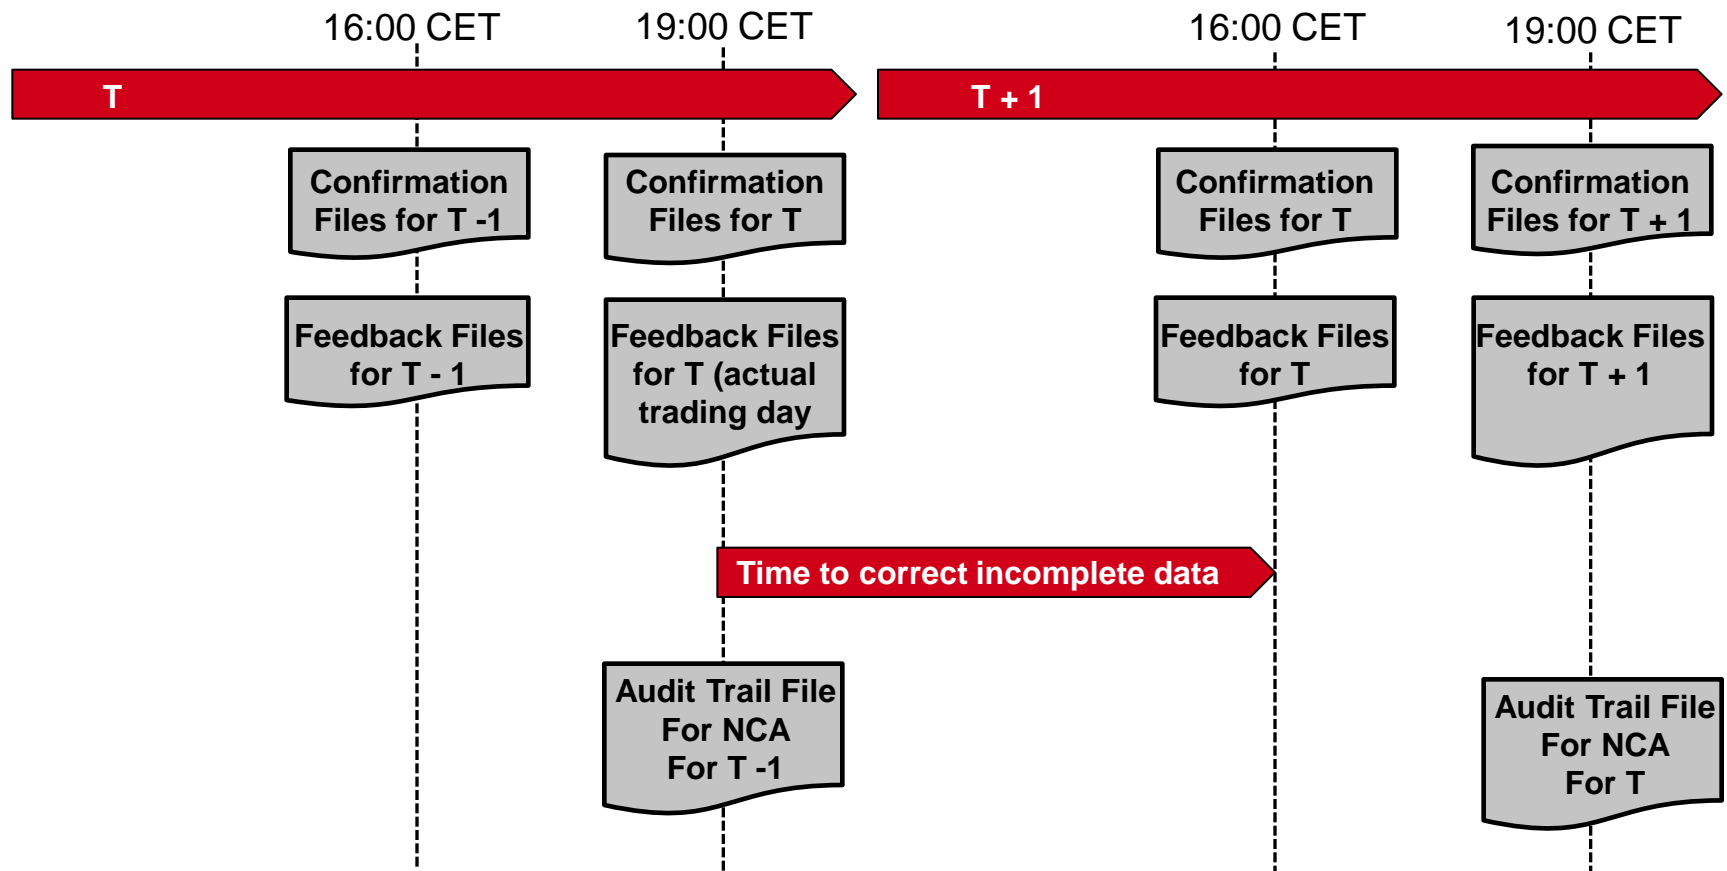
16:00 CET

19:00 CET

16:00 CET

19:00 CET

T

T + 1

Confirmation Files for T -1

Confirmation Files for T

Confirmation Files for T

Confirmation Files for T + 1

Feedback Files for T - 1

Feedback Files for T (actual trading day

Feedback Files for T

Feedback Files for T + 1

Time to correct incomplete data

Audit Trail File For NCA For T -1

Audit Trail File For NCA For T